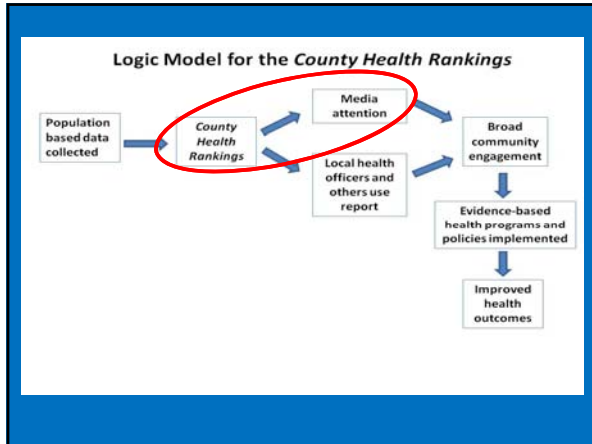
Logic Model for the *County Health Rankings*

Population based data collected

*County Health Rankings*

Media attention

Local health officers and others use report

Broad community engagement

Evidence-based health programs and policies implemented

Improved health outcomes